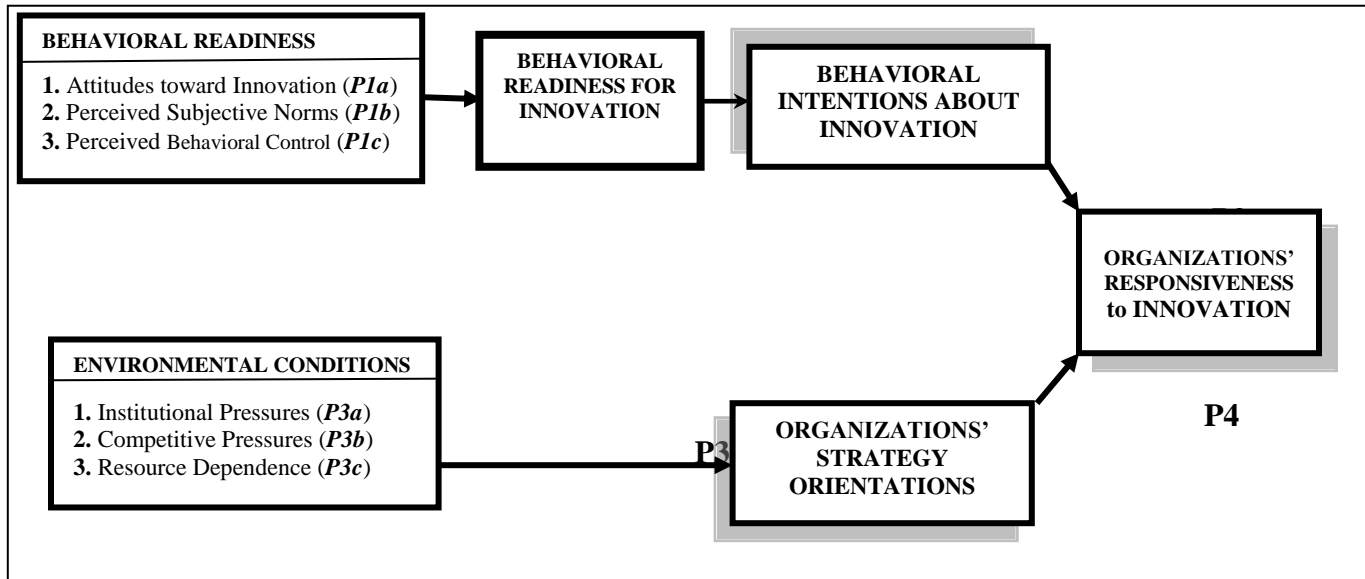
BEHAVIORAL READINESS

1. Attitudes toward Innovation (*P1a*)
2. Perceived Subjective Norms (*P1b*)
3. Perceived Behavioral Control (*P1c*)

BEHAVIORAL READINESS FOR INNOVATION

BEHAVIORAL INTENTIONS ABOUT INNOVATION

ORGANIZATIONS' RESPONSIVENESS to INNOVATION

ENVIRONMENTAL CONDITIONS

1. Institutional Pressures (*P3a*)
2. Competitive Pressures (*P3b*)
3. Resource Dependence (*P3c*)

P3

ORGANIZATIONS' STRATEGY ORIENTATIONS

P4